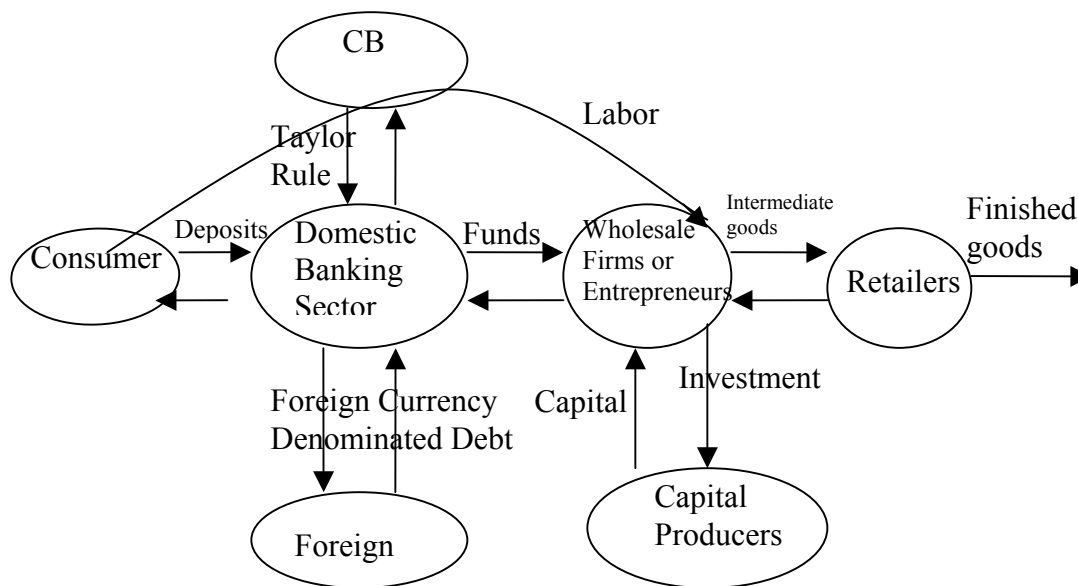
CB

Labor

Taylor Rule

Intermediate goods

Finished goods

Deposits

Consumer

Domestic Banking Sector

Funds

Wholesale Firms or Entrepreneurs

Retailers

Investment

Foreign Currency Denominated Debt

Capital

Capital Producers

Foreign